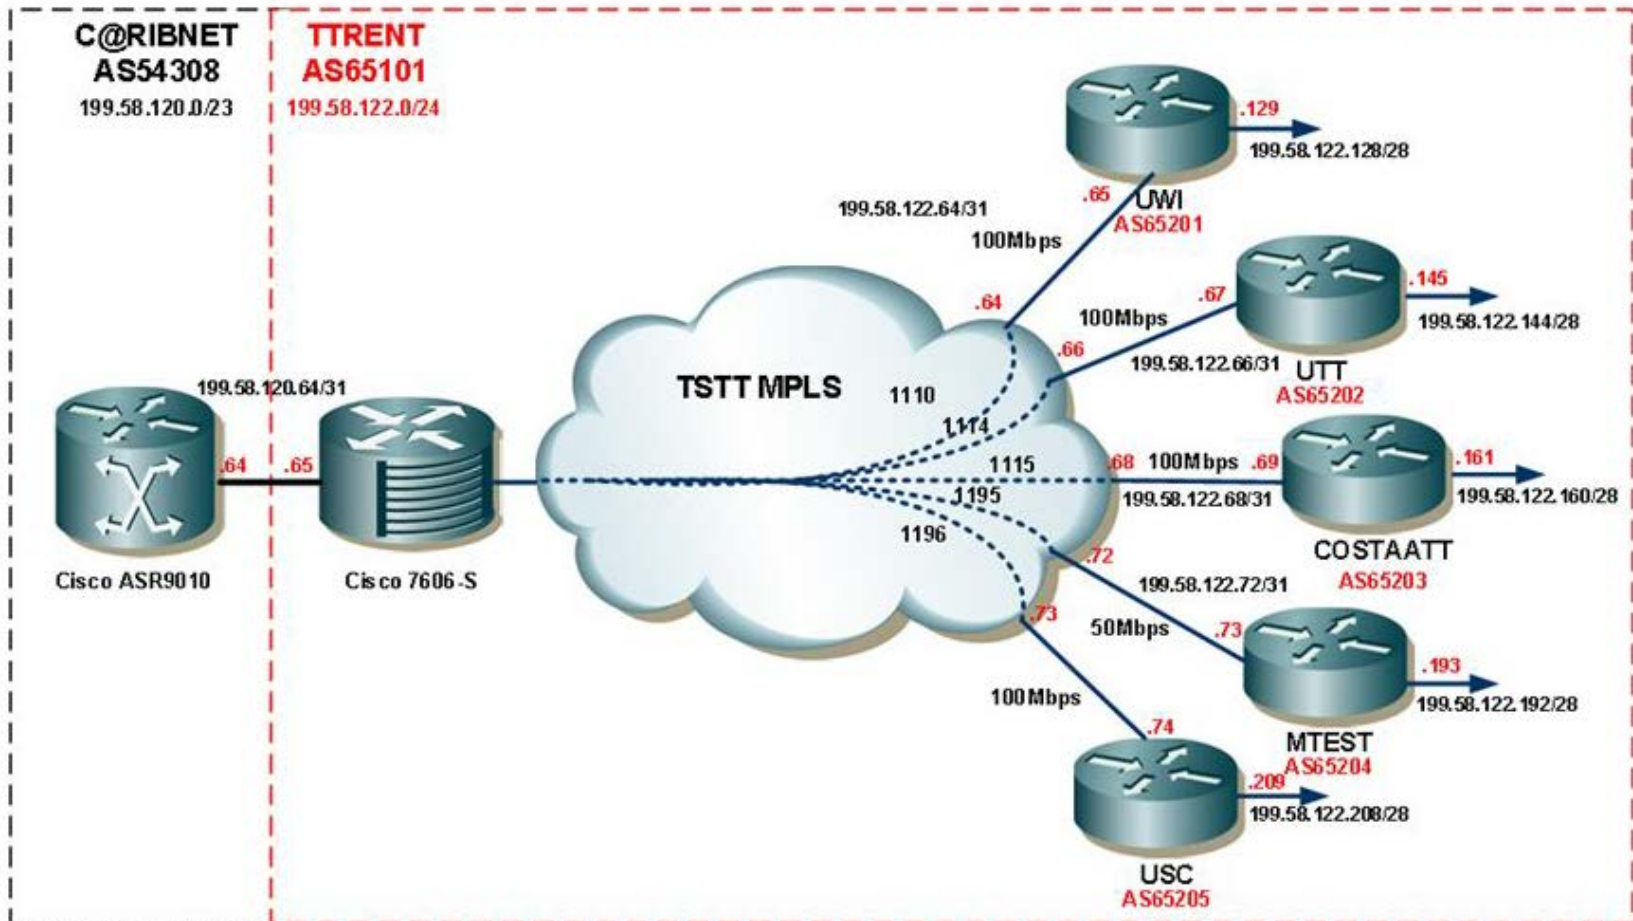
C@RIBNET
AS54308
199.58.120.0/23

TTRENT
AS65101
199.58.122.0/24

199.58.120.64/31
.64
.65
Cisco ASR9010
Cisco 7606-S

TSTT MPLS
1110
1114
1115
1195
1196

199.58.122.64/31
100Mbps
.64
.65
UWI
AS65201
.129
199.58.122.128/28

100Mbps
.67
.66
199.58.122.66/31
UTT
AS65202
.145
199.58.122.144/28

.68
100Mbps
.69
199.58.122.68/31
COSTAATT
AS65203
.161
199.58.122.160/28

.72
199.58.122.72/31
50Mbps
.73
MTEST
AS65204
.193
199.58.122.192/28

.73
100Mbps
.74
USC
AS65205
.209
199.58.122.208/28